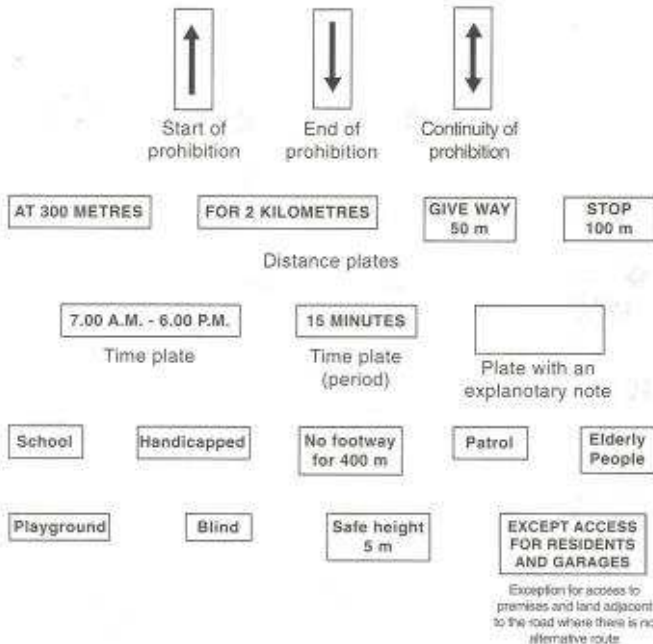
Start of prohibition

End of prohibition

Continuity of prohibition

AT 300 METRES

FOR 2 KILOMETRES

GIVE WAY 50 m

STOP 100 m

Distance plates

7.00 A.M. - 6.00 P.M.

Time plate

15 MINUTES

Time plate (period)

Plate with an explanotary note

School

Handicapped

No footway for 400 m

Patrol

Elderly People

Playground

Blind

Safe height 5 m

EXCEPT ACCESS FOR RESIDENTS AND GARAGES

Exception for access to premises and land adjacent to the road where there is no alternative route.